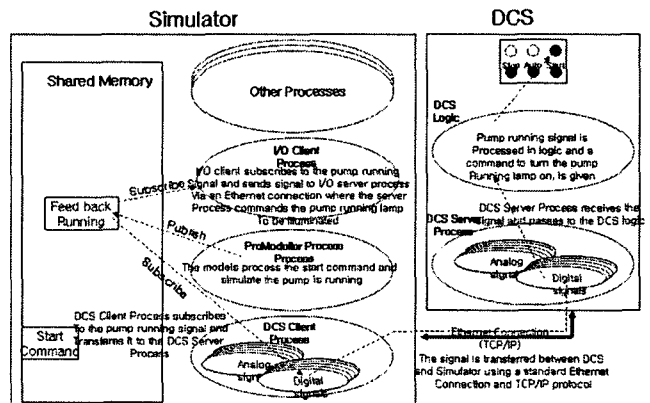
Simulator

DCS

Shared Memory

Other Processes

I/O Client Process

I/O client subscribes to the pump running signal and sends signal to I/O server process via an Ethernet connection where the server Process commands the pump running lamp To be illuminated

Subscribe

Feed back Running

Publish

ProModeller Process

The models process the start command and simulate the pump is running

Subscribe

DCS Client Process subscribes to the pump running signal and Transfers it to the DCS Server Process

Start Command

DCS Client Process

Analog signal

Digital signals

Stop Auto Start

DCS Logic

Pump running signal is Processed in logic and a command to turn the pump Running lamp on, is given

DCS Server Process receives the signal and passes to the DCS logic

DCS Server Process

Analog signal

Digital signals

Ethernet Connection (TCP/IP)

The signal is transferred between DCS and Simulator using a standard Ethernet Connection and TCP/IP protocol